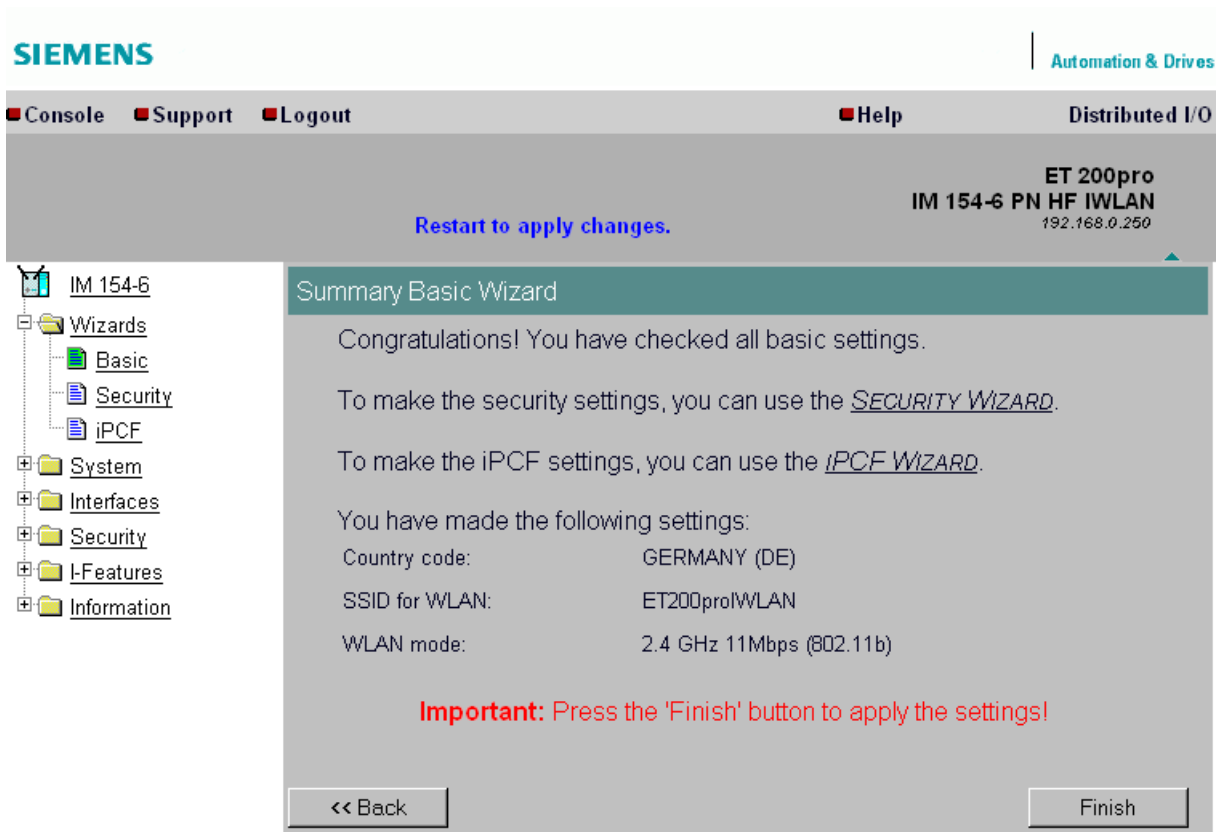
SIEMENS

Automation & Drives

Console Support Logout Help Distributed I/O

ET 200pro
IM 154-6 PN HF IWLAN
192.168.0.250

Restart to apply changes.

IM 154-6
Wizards
Basic
Security
iPCF
System
Interfaces
Security
I-Features
Information

Summary Basic Wizard

Congratulations! You have checked all basic settings.

To make the security settings, you can use the SECURITY WIZARD.

To make the iPCF settings, you can use the IPCF WIZARD.

You have made the following settings:

| | |
|---|---|
| Country code: | GERMANY (DE) |
| SSID for WLAN: | ET200proIWLAN |
| WLAN mode: | 2.4 GHz 11Mbps (802.11b) |

Important: Press the 'Finish' button to apply the settings!

<< Back

Finish